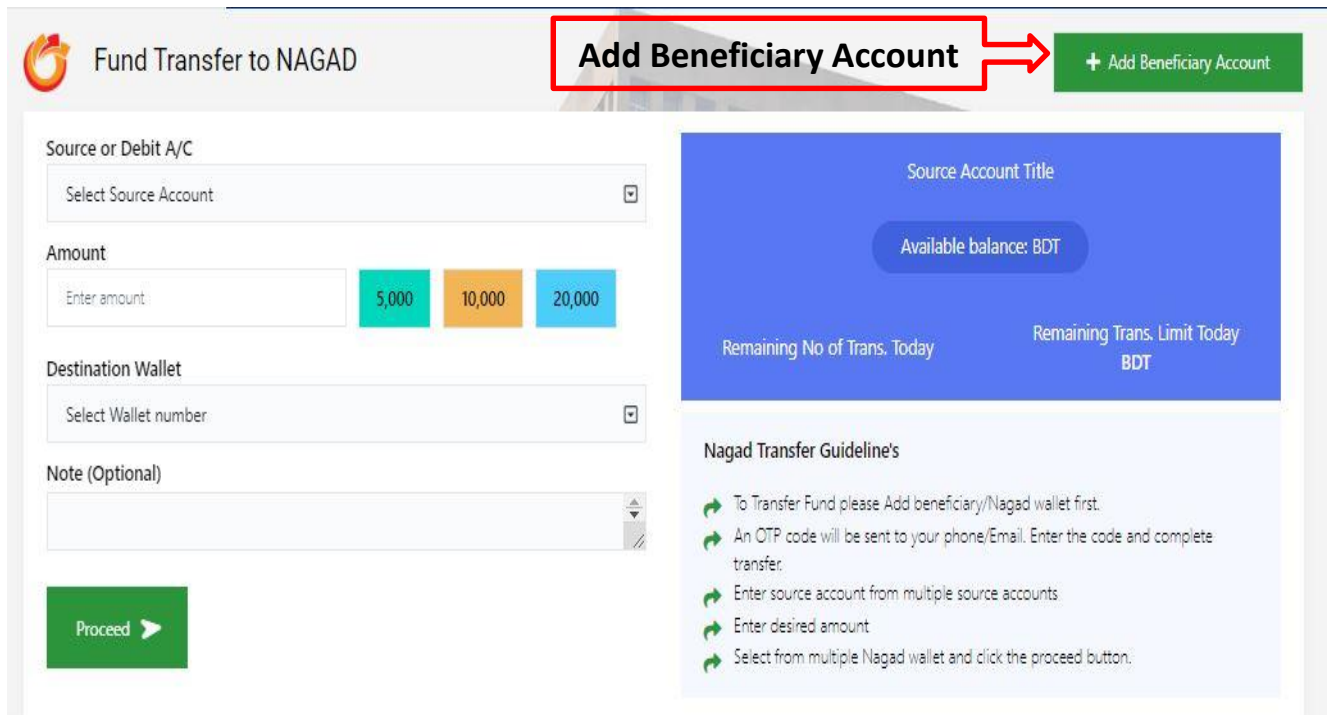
Fund Transfer to NAGAD

Add Beneficiary Account

+ Add Beneficiary Account

Source or Debit A/C

Select Source Account

Amount

Enter amount

5,000

10,000

20,000

Destination Wallet

Select Wallet number

Note (Optional)

Proceed

Source Account Title

Available balance: BDT

Remaining No of Trans. Today

Remaining Trans. Limit Today BDT

Nagad Transfer Guideline's

To Transfer Fund please Add beneficiary/Nagad wallet first.

An OTP code will be sent to your phone/Email. Enter the code and complete transfer.

Enter source account from multiple source accounts

Enter desired amount

Select from multiple Nagad wallet and click the proceed button.